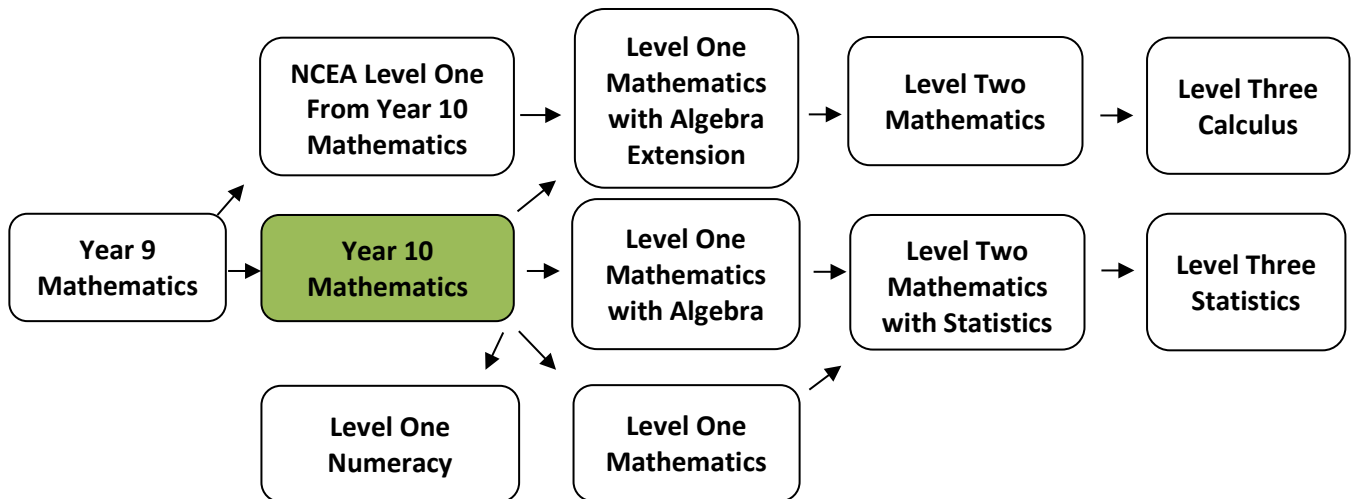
Year 9 Mathematics

NCEA Level One From Year 10 Mathematics

Year 10 Mathematics

Level One Numeracy

Level One Mathematics with Algebra Extension

Level One Mathematics with Algebra

Level One Mathematics

Level Two Mathematics

Level Two Mathematics with Statistics

Level Three Calculus

Level Three Statistics